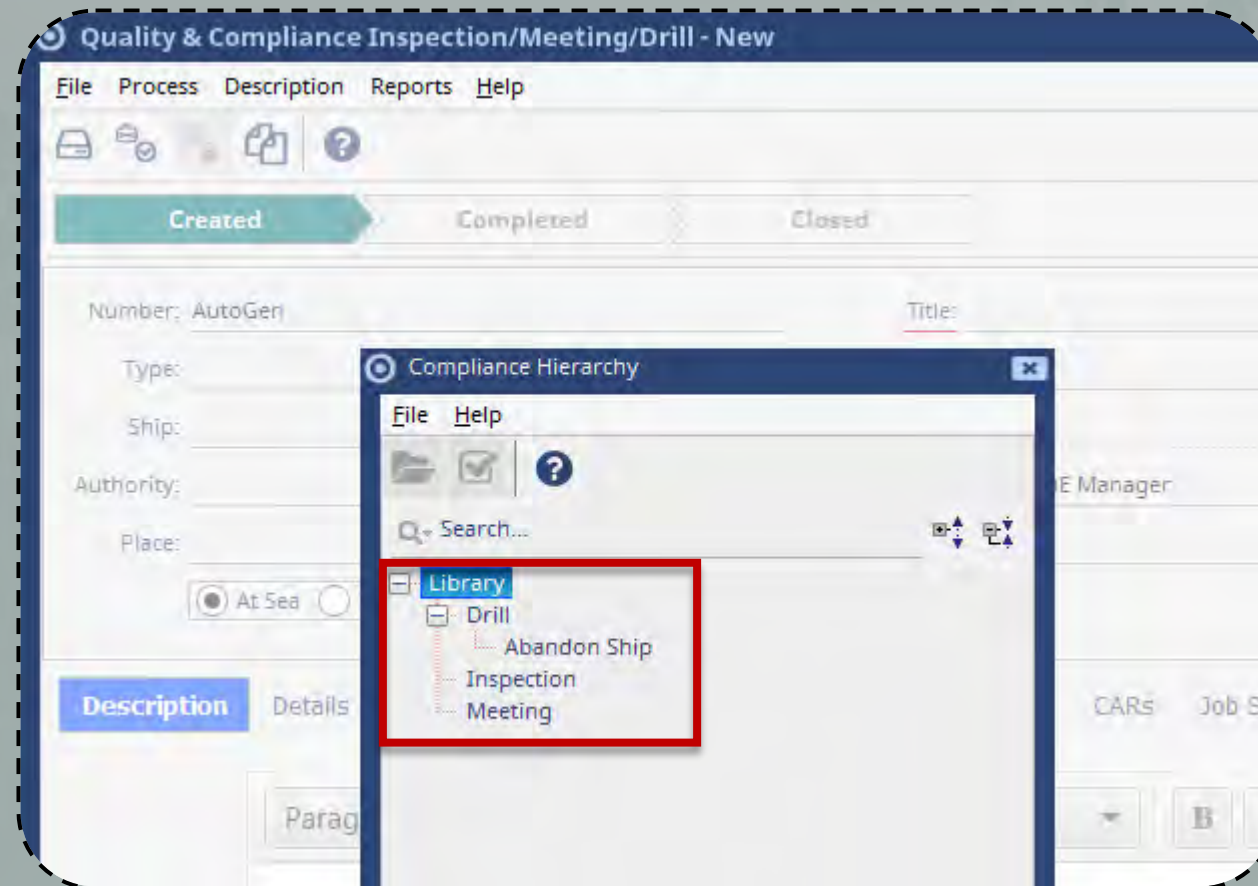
Quality & Compliance Inspection/Meeting/Drill - New

File Process Description Reports Help

Created Completed Closed

Number: AutoGen

Title:

Type:

Ship:

Authority:

E Manager

Place:

At Sea

Compliance Hierarchy

File Help

Search...

Library
Drill
Abandon Ship
Inspection
Meeting

Description Details

CARs Job S

Parag

B